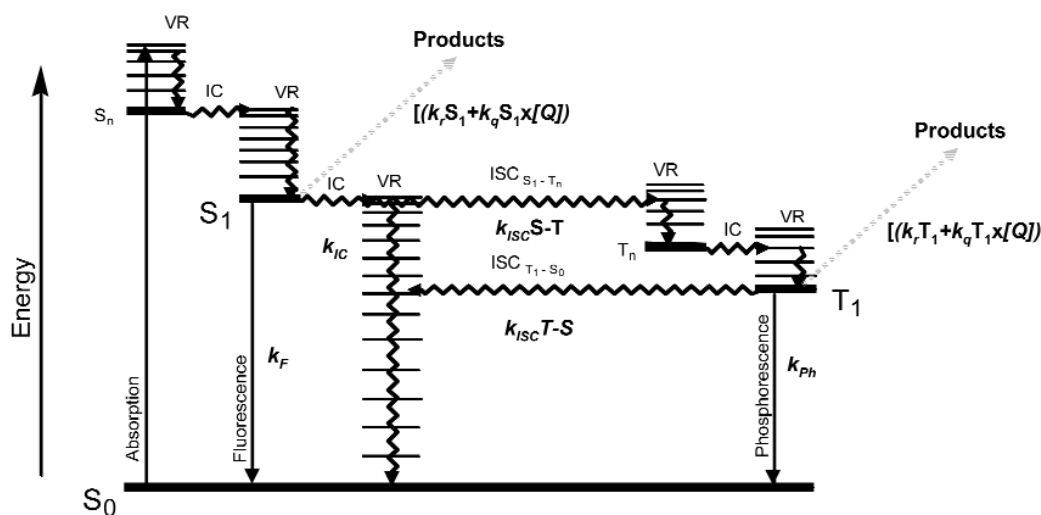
VR

Products

IC

VR

$S_n$

$[(k_rS_1+k_qS_1x[Q])$

Products

$ISC_{S_1-T_n}$

VR

IC

VR

VR

$S_1$

$k_{ISC}$S-T

IC

VR

$[(k_rT_1+k_qT_1x[Q])$

$T_n$

$k_{IC}$

$ISC_{T_1-S_0}$

Energy

$T_1$

$k_{ISC}T$-$S$

$k_F$

$k_{Ph}$

Absorption

Fluorescence

Phosphorescence

$S_0$